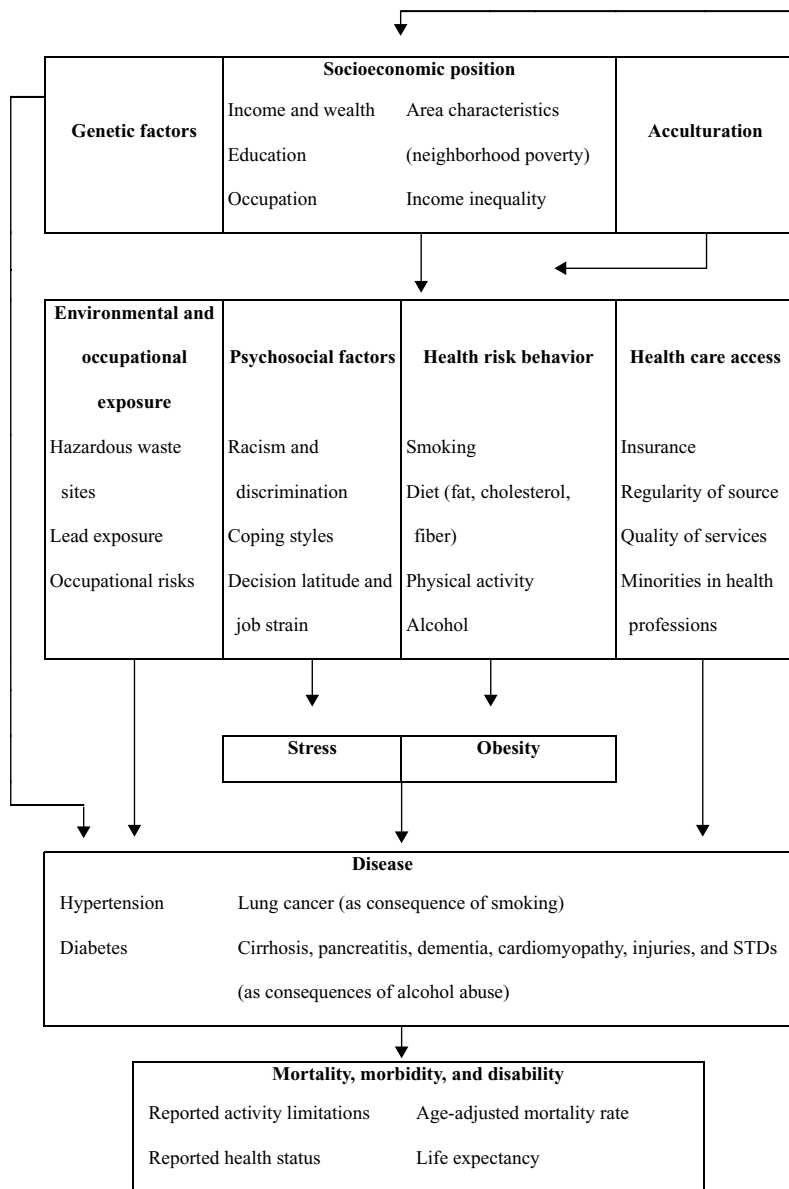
Genetic factors

Socioeconomic position

Income and wealth

Education

Occupation

Area characteristics (neighborhood poverty)

Income inequality

Acculturation

Environmental and occupational exposure

Hazardous waste sites

Lead exposure

Occupational risks

Psychosocial factors

Racism and discrimination

Coping styles

Decision latitude and job strain

Health risk behavior

Smoking

Diet (fat, cholesterol, fiber)

Physical activity

Alcohol

Health care access

Insurance

Regularity of source

Quality of services

Minorities in health professions

Stress

Obesity

Disease

Hypertension

Diabetes

Lung cancer (as consequence of smoking)

Cirrhosis, pancreatitis, dementia, cardiomyopathy, injuries, and STDs (as consequences of alcohol abuse)

Mortality, morbidity, and disability

Reported activity limitations

Reported health status

Age-adjusted mortality rate

Life expectancy